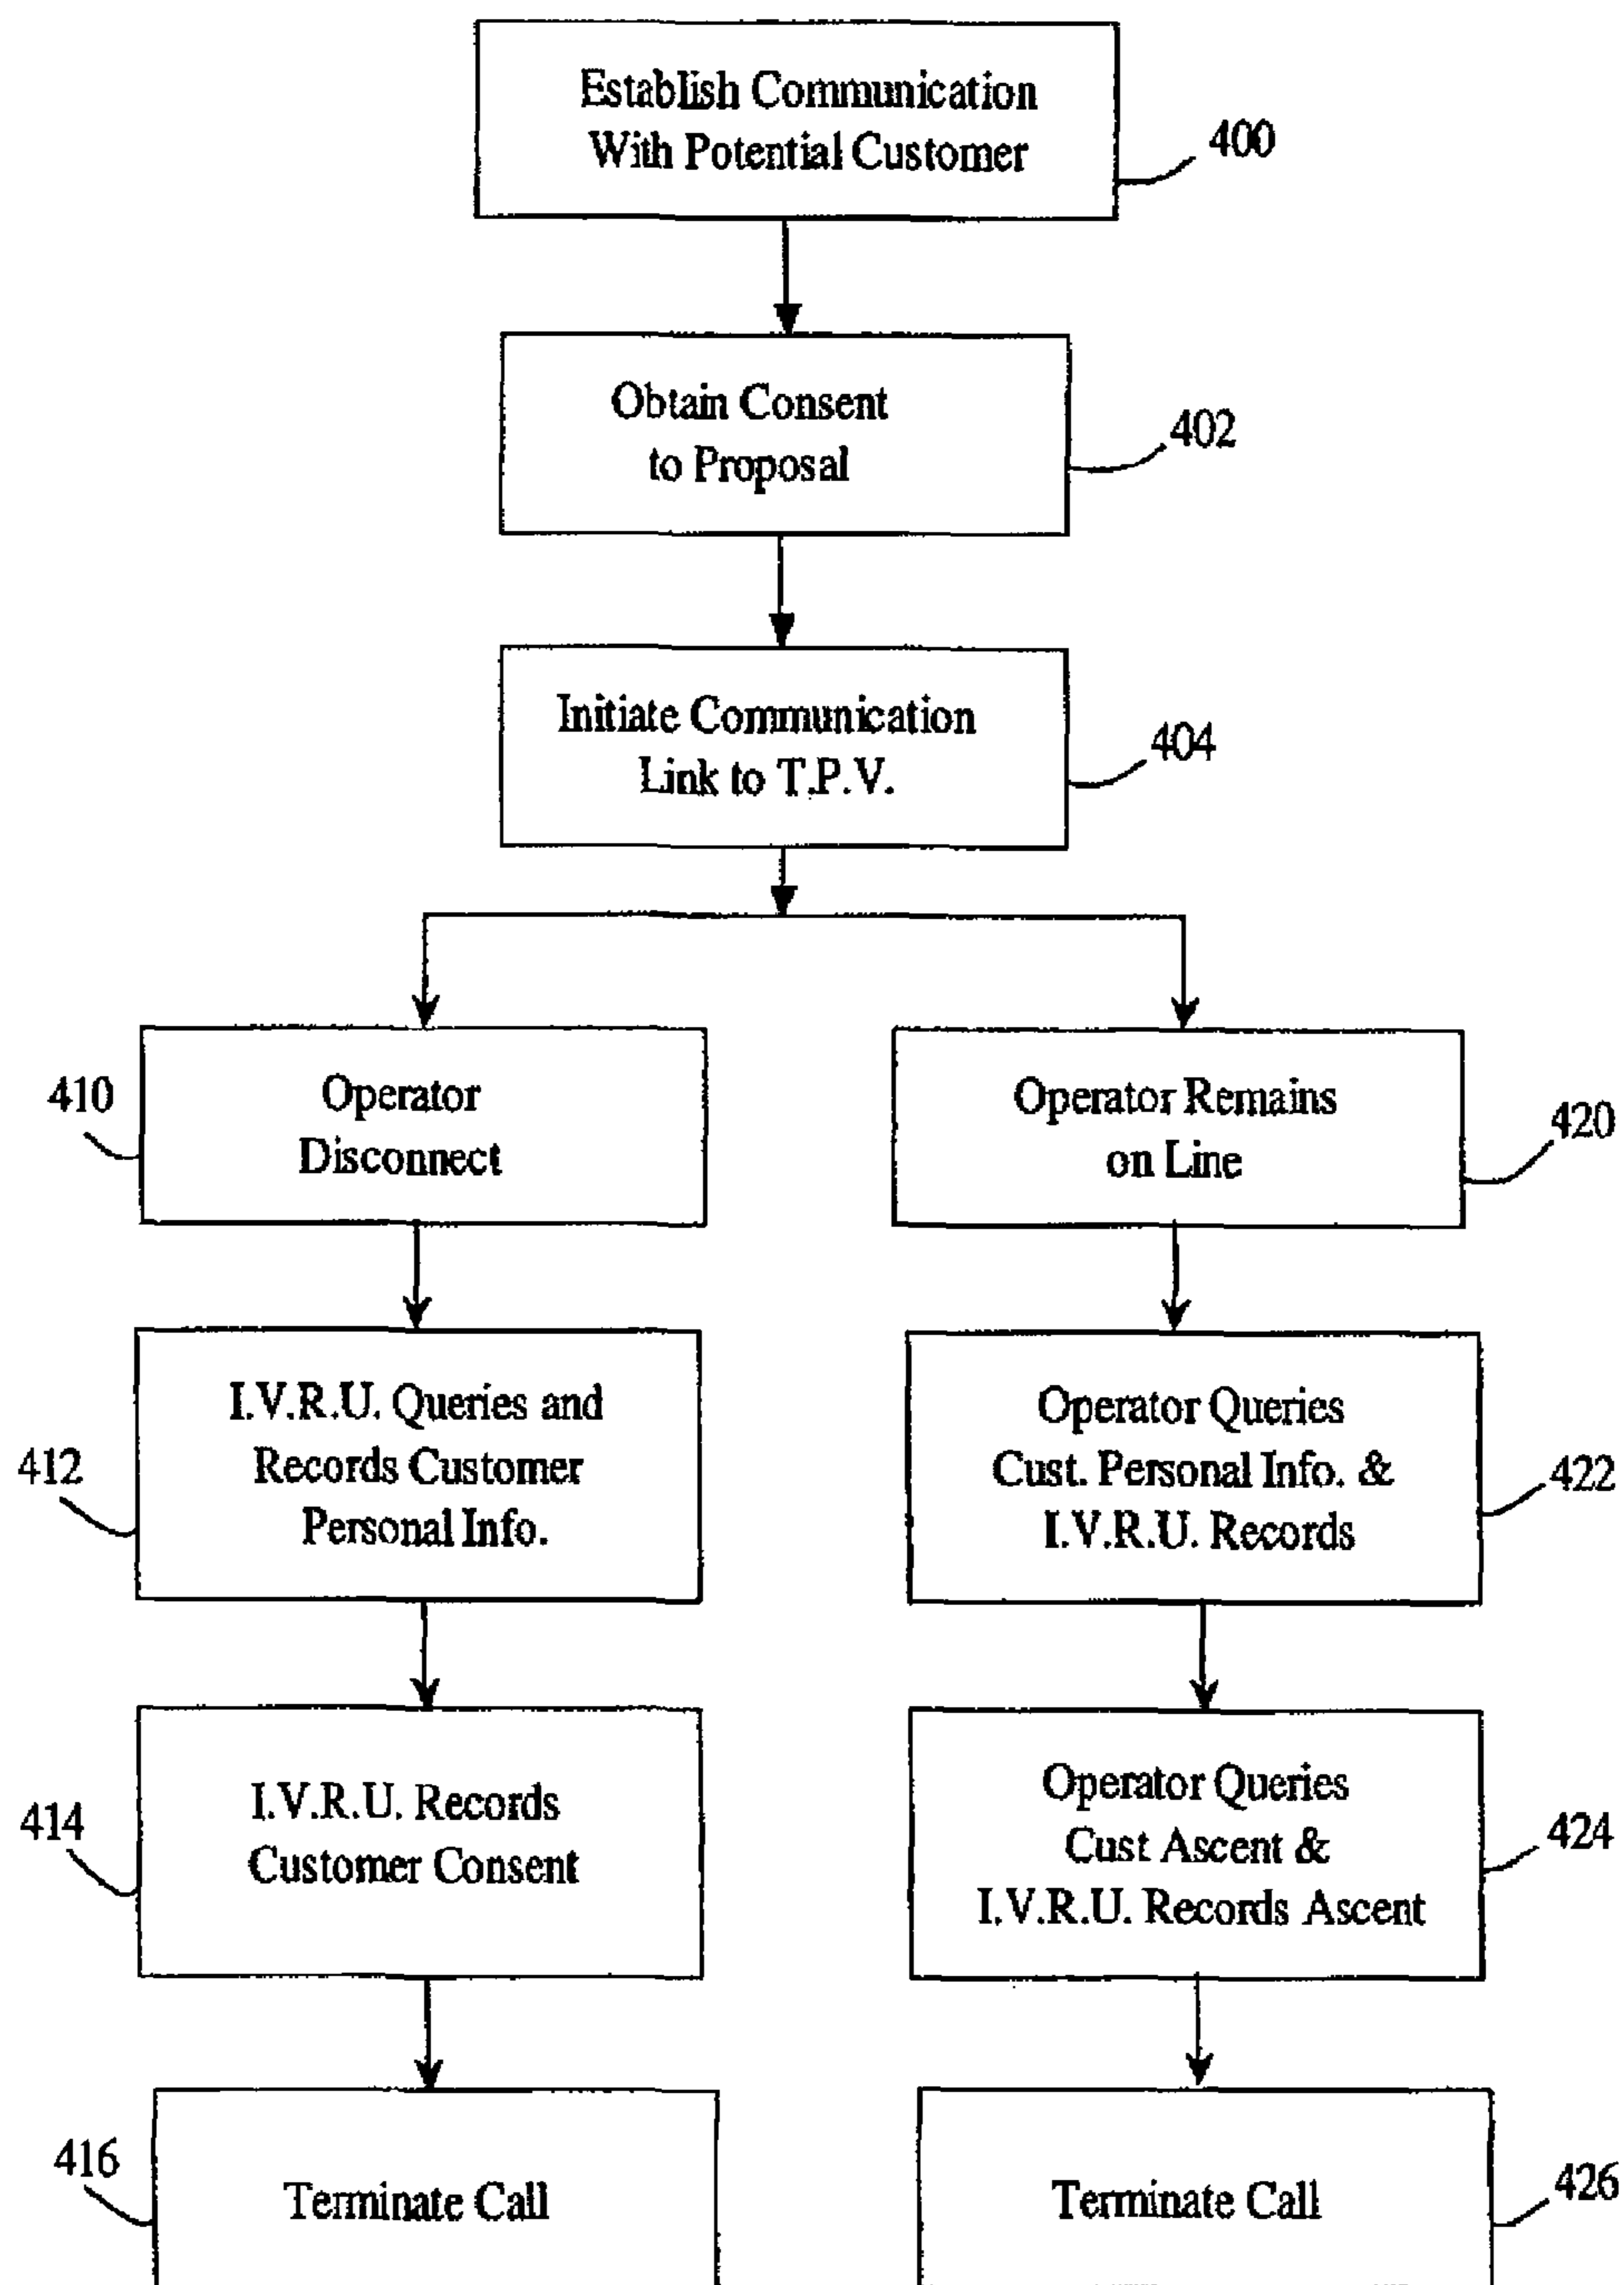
Establish Communication With Potential Customer

400

Obtain Consent to Proposal

402

Initiate Communication Link to T.P.V.

404

410

Operator Disconnect

Operator Remains on Line

420

I.V.R.U. Queries and Records Customer Personal Info.

412

Operator Queries Cust. Personal Info. & I.V.R.U. Records

422

414

I.V.R.U. Records Customer Consent

Operator Queries Cust Ascent & I.V.R.U. Records Ascent

424

416

Terminate Call

Terminate Call

426